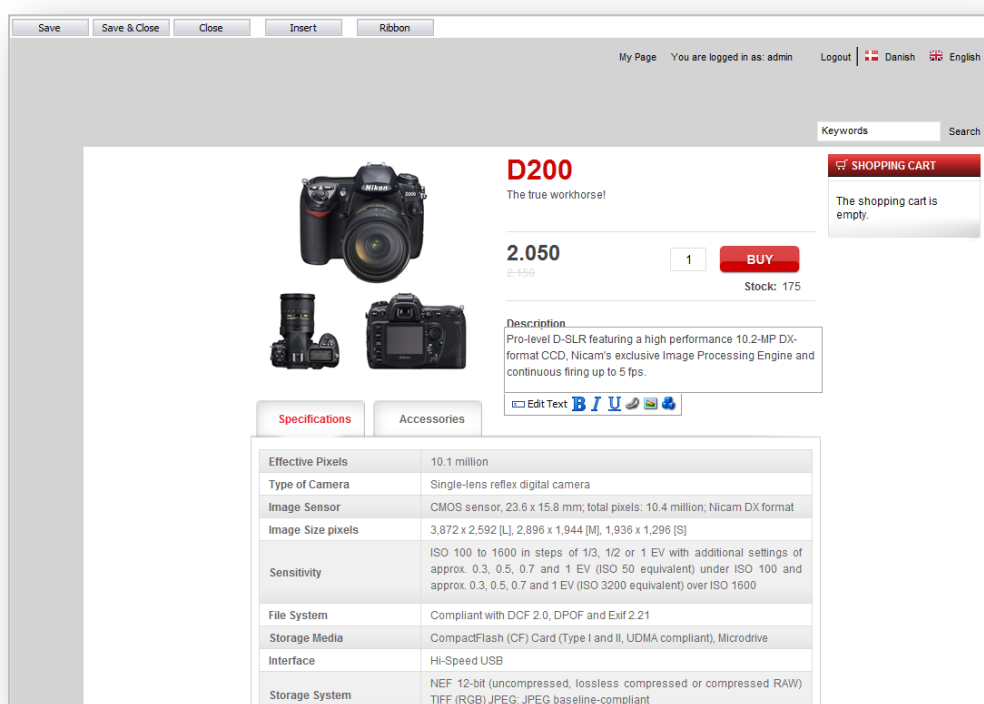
Save Save & Close Close Insert Ribbon

My Page You are logged in as: admin Logout Danish English

Keywords Search

D200

The true workhorse!

2.050
2.150

1 BUY

Stock: 175

Description

Pro-level D-SLR featuring a high performance 10.2-MP DX-format CCD, Nicam's exclusive Image Processing Engine and continuous firing up to 5 fps.

Edit Text B I U

SHOPPING CART

The shopping cart is empty.

Specifications Accessories

| | |
|---|---|
| Effective Pixels | 10.1 million |
| Type of Camera | Single-lens reflex digital camera |
| Image Sensor | CMOS sensor, 23.6 x 15.8 mm; total pixels: 10.4 million; Nicam DX format |
| Image Size pixels | 3,872 x 2,592 [L], 2,896 x 1,944 [M], 1,936 x 1,296 [S] |
| Sensitivity | ISO 100 to 1600 in steps of 1/3, 1/2 or 1 EV with additional settings of approx. 0.3, 0.5, 0.7 and 1 EV (ISO 50 equivalent) under ISO 100 and approx. 0.3, 0.5, 0.7 and 1 EV (ISO 3200 equivalent) over ISO 1600 |
| File System | Compliant with DCF 2.0, DPOF and Exif 2.21 |
| Storage Media | CompactFlash (CF) Card (Type I and II, UDMA compliant), Microdrive |
| Interface | Hi-Speed USB |
| Storage System | NEF 12-bit (uncompressed, lossless compressed or compressed RAW) TIFF (RGB) JPEG: JPEG baseline-compliant |